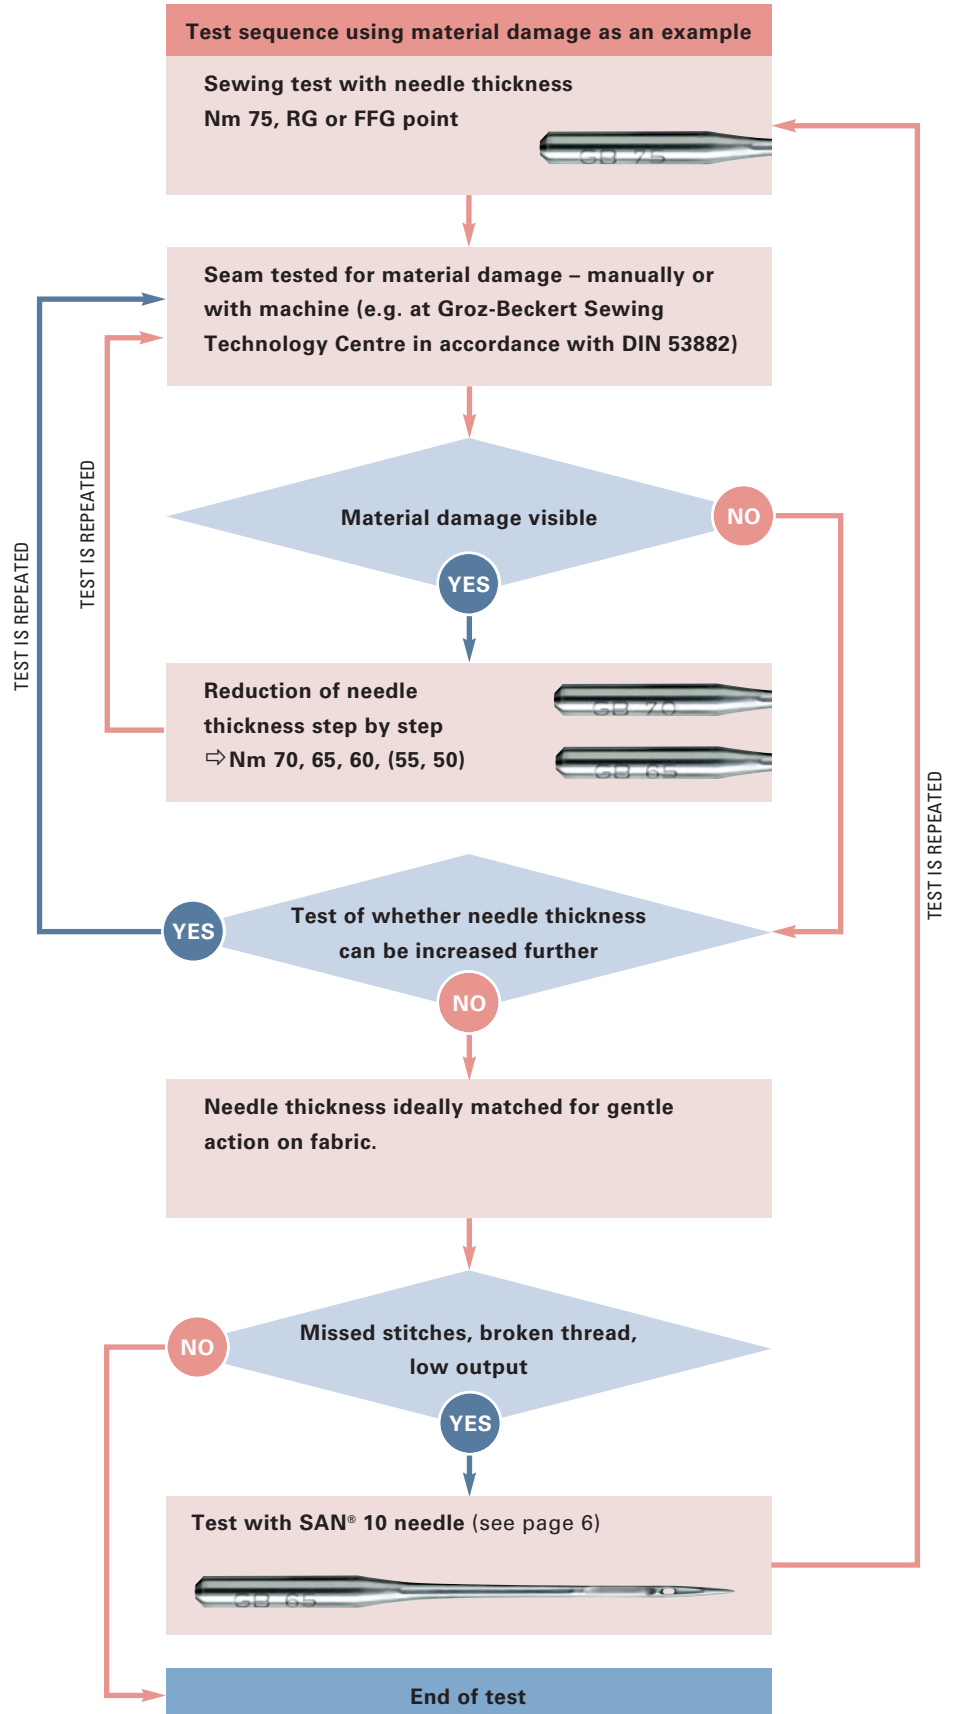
Test sequence using material damage as an example

Sewing test with needle thickness Nm 75, RG or FFG point

GB 75

Seam tested for material damage – manually or with machine (e.g. at Groz-Beckert Sewing Technology Centre in accordance with DIN 53882)

TEST IS REPEATED

TEST IS REPEATED

Material damage visible

NO

YES

Reduction of needle thickness step by step
⇨Nm 70, 65, 60, (55, 50)

GB 70

GB 65

TEST IS REPEATED

YES

Test of whether needle thickness can be increased further

NO

Needle thickness ideally matched for gentle action on fabric.

NO

Missed stitches, broken thread, low output

YES

Test with SAN® 10 needle (see page 6)

GB 65

End of test